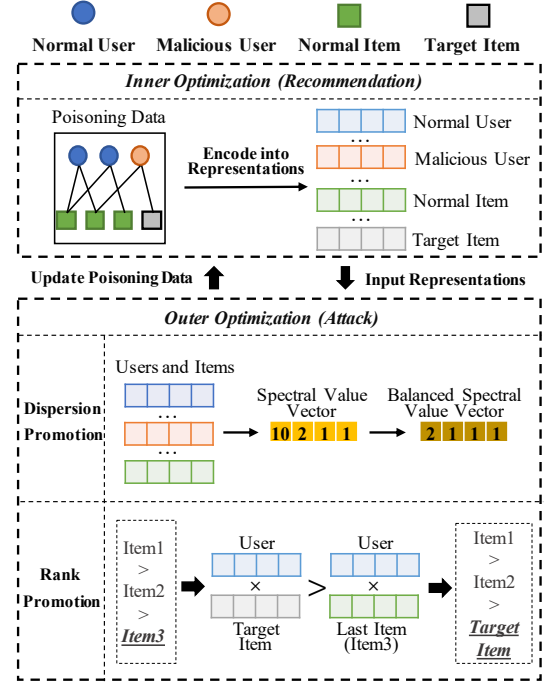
Normal User
Malicious User
Normal Item
Target Item

Inner Optimization (Recommendation)

Poisoning Data

Encode into Representations

Normal User
...
Malicious User
...
Normal Item
...
Target Item

Update Poisoning Data

Input Representations

Outer Optimization (Attack)

Dispersion Promotion

Users and Items
...
...

Spectral Value Vector
| 10 | 2 | 1 | 1 |
|---|---|---|---|

Balanced Spectral Value Vector
| 2 | 1 | 1 | 1 |
|---|---|---|---|

Rank Promotion

Item1
>
Item2
>
Item3

User
×
Target Item

>

User
×
Last Item (Item3)

Item1
>
Item2
>
Target Item